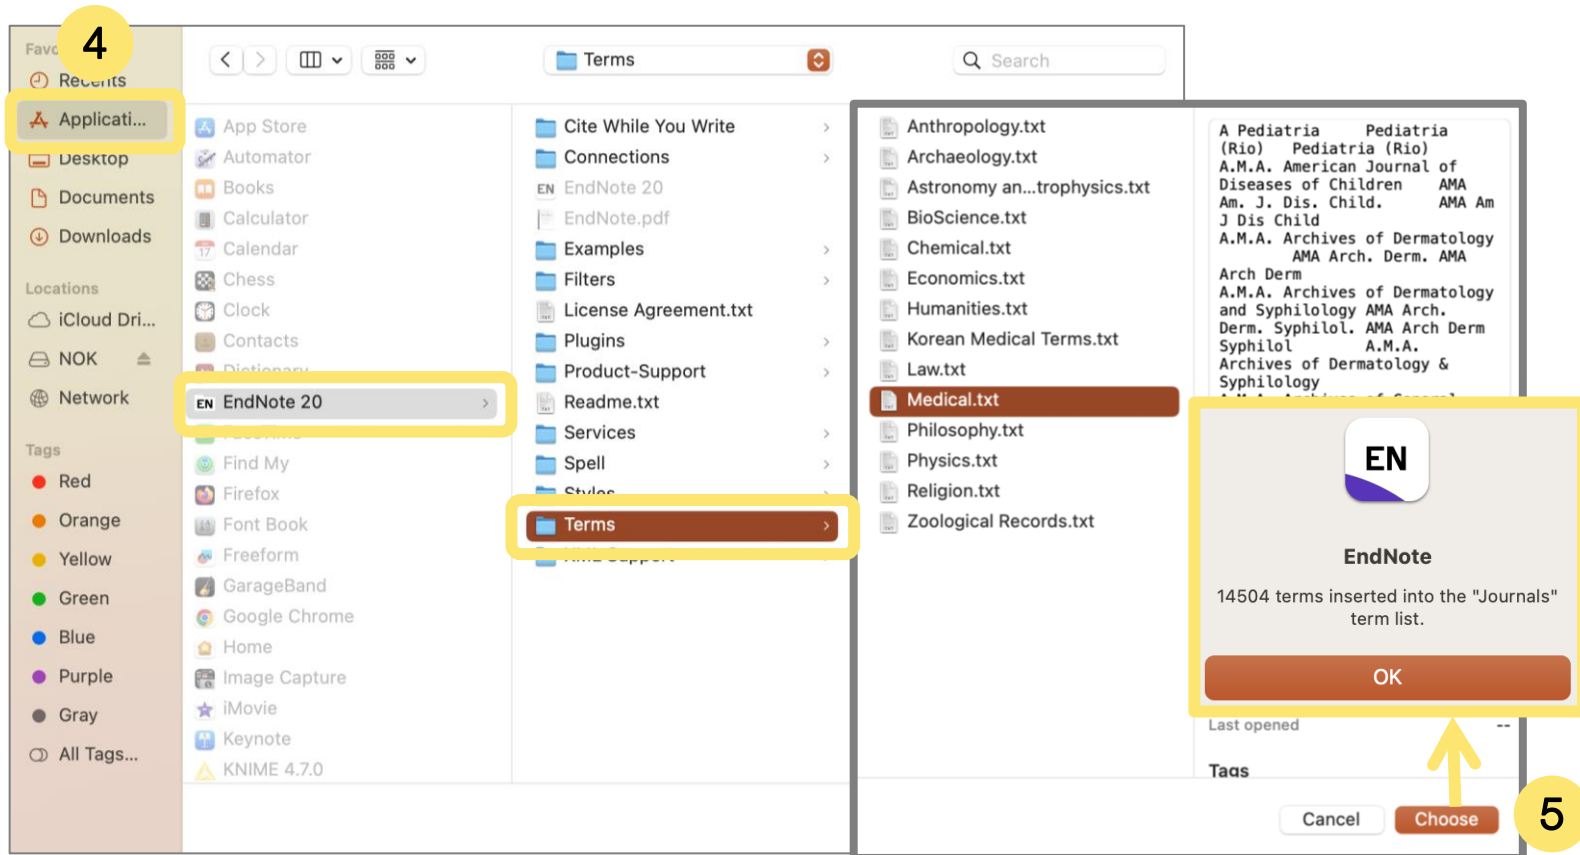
4
Favo
Recents
Applicati...
Desktop
Documents
Downloads
Locations
iCloud Dri...
NOK
Network
Tags
Red
Orange
Yellow
Green
Blue
Purple
Gray
All Tags...

Terms
Search

App Store
Automator
Books
Calculator
Calendar
Chess
Clock
Contacts
Dictionary
EN EndNote 20
FaceTime
Find My
Firefox
Font Book
Freeform
GarageBand
Google Chrome
Home
Image Capture
iMovie
Keynote
KNIME 4.7.0

Cite While You Write
Connections
EN EndNote 20
EndNote.pdf
Examples
Filters
License Agreement.txt
Plugins
Product-Support
Readme.txt
Services
Spell
Styles
Terms
XML Support

Anthropology.txt
Archaeology.txt
Astronomy an...trophysics.txt
BioScience.txt
Chemical.txt
Economics.txt
Humanities.txt
Korean Medical Terms.txt
Law.txt
Medical.txt
Philosophy.txt
Physics.txt
Religion.txt
Zoological Records.txt

A Pediatria Pediatria (Rio) Pediatria (Rio)
A.M.A. American Journal of Diseases of Children AMA Am. J. Dis. Child. AMA Am J Dis Child
A.M.A. Archives of Dermatology AMA Arch. Derm. AMA Arch Derm
A.M.A. Archives of Dermatology and Syphilology AMA Arch. Derm. Syphilol. AMA Arch Derm Syphilol A.M.A. Archives of Dermatology & Syphilology
A.M.A. Archives of General

EN
EndNote
14504 terms inserted into the "Journals" term list.
OK

Last opened --
Tags
Cancel
Choose
5